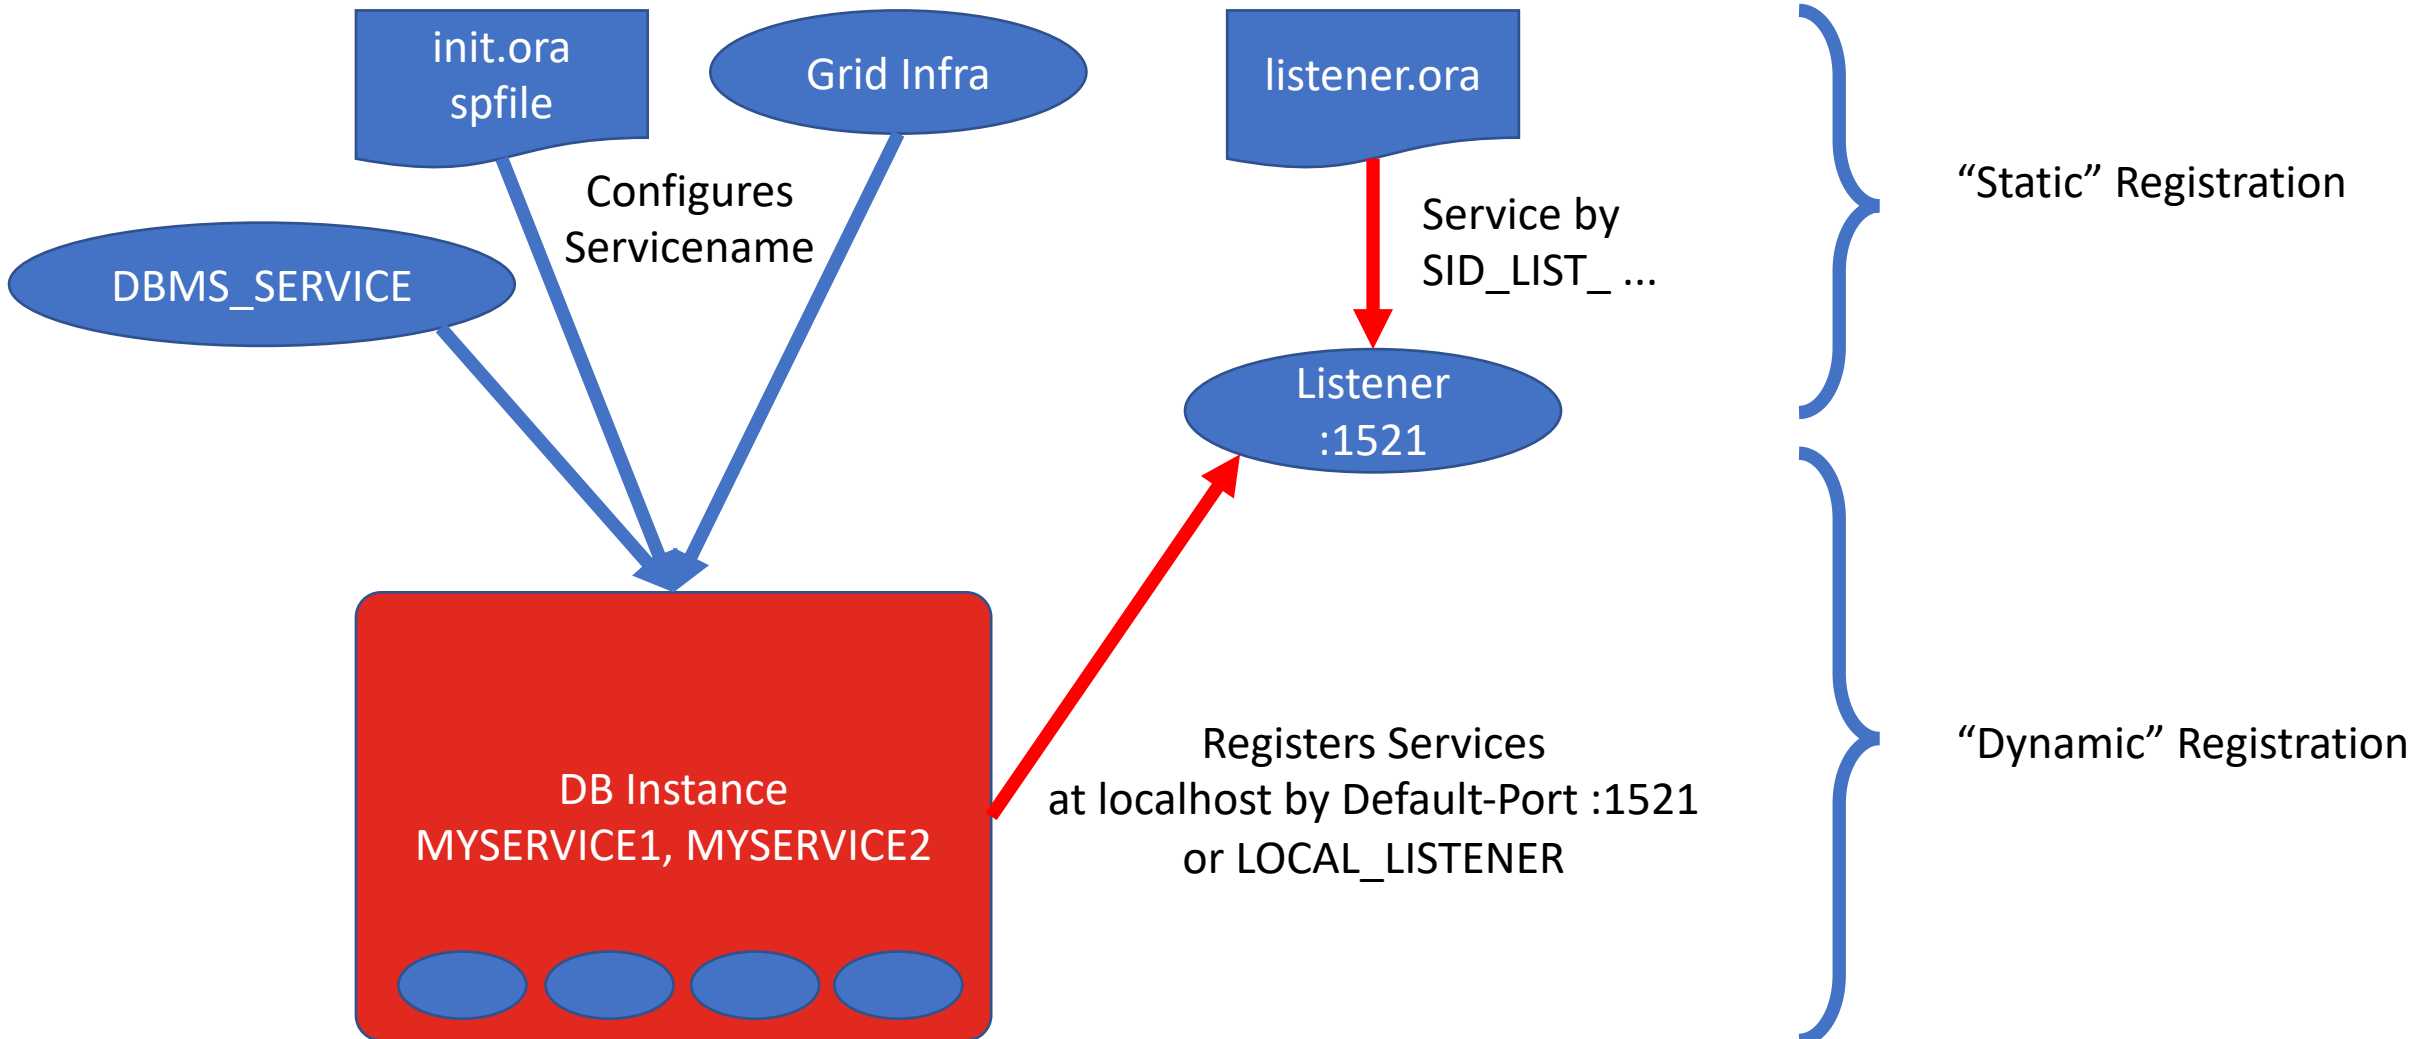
init.ora
spfile

Grid Infra

listener.ora

"Static" Registration

Configures
Servicename

DBMS_SERVICE

Service by
SID_LIST_ ...

Listener
:1521

DB Instance
MYSERVICE1, MYSERVICE2

Registers Services
at localhost by Default-Port :1521
or LOCAL_LISTENER

"Dynamic" Registration